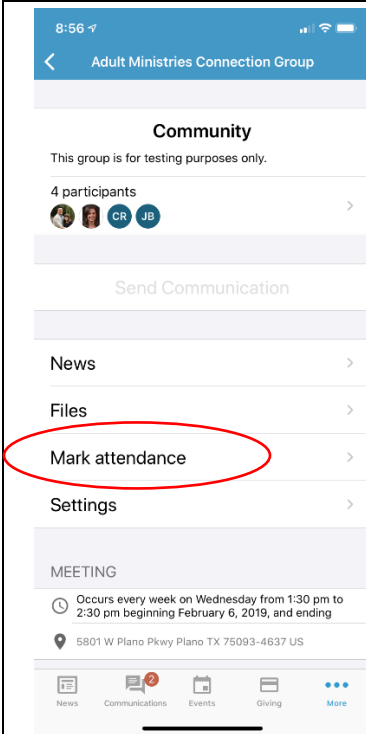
8:56

Adult Ministries Connection Group

Community

This group is for testing purposes only.

4 participants

CR JB

Send Communication

News

Files

Mark attendance

Settings

MEETING

Occurs every week on Wednesday from 1:30 pm to 2:30 pm beginning February 6, 2019, and ending

5801 W Plano Pkwy Plano TX 75093-4637 US

News Communications 2 Events Giving More